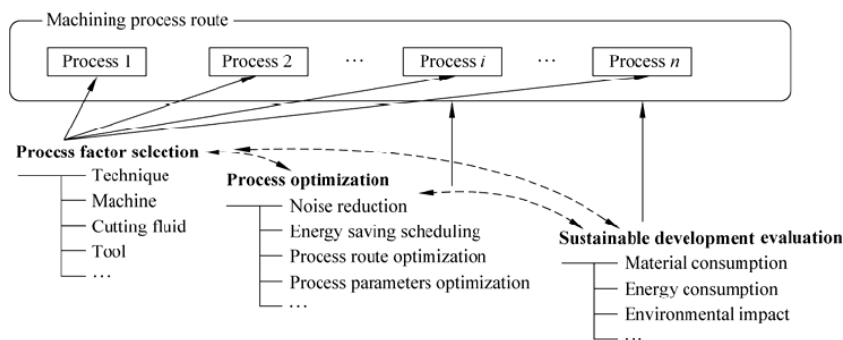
Machining process route

Process 1

Process 2

⋯

Process $i$

⋯

Process $n$

Process factor selection

Technique

Machine

Cutting fluid

Tool

…

Process optimization

Noise reduction

Energy saving scheduling

Process route optimization

Process parameters optimization

…

Sustainable development evaluation

Material consumption

Energy consumption

Environmental impact

…